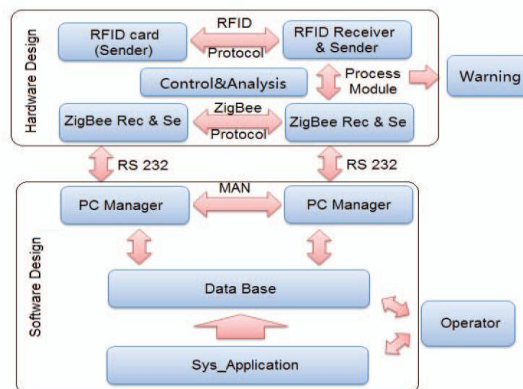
Hardware Design

RFID card (Sender)

RFID

Protocol

RFID Receiver & Sender

Control&Analysis

Process Module

Warning

ZigBee Rec & Se

ZigBee

Protocol

ZigBee Rec & Se

RS 232

RS 232

Software Design

PC Manager

MAN

PC Manager

Data Base

Operator

Sys_Application